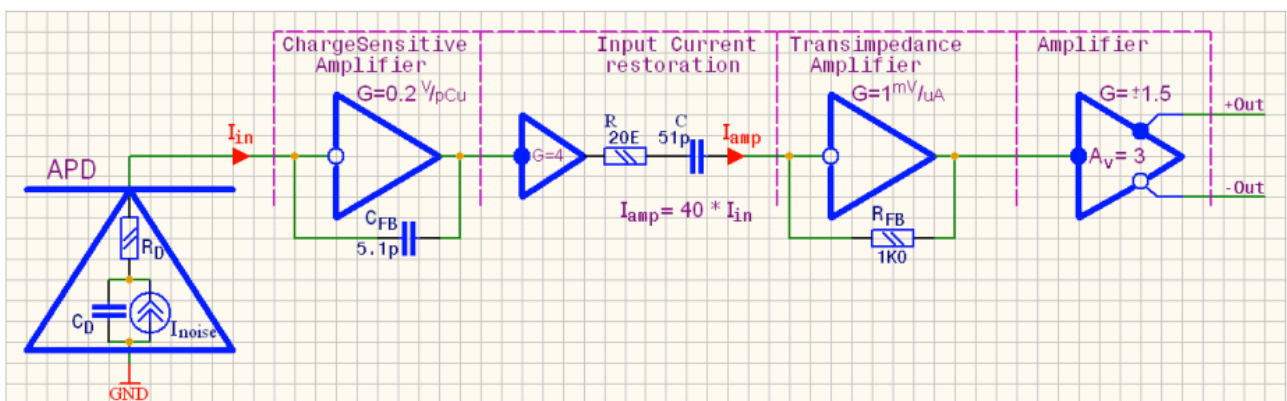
ChargeSensitive Amplifier

Input Current restoration

Transimpedance Amplifier

Amplifier

$I_{in}$

APD

$G=0.2\ ^{V}/_{pCu}$

G=4

R
20E

C
51p

$I_{amp}$

$G=1^{mV}/_{uA}$

G=±1.5

+Out

$A_v = 3$

-Out

$C_{FB}$
5.1p

$I_{amp} = 40 * I_{in}$

$R_{FB}$
1K0

$R_D$

$C_D$

$I_{noise}$

GND